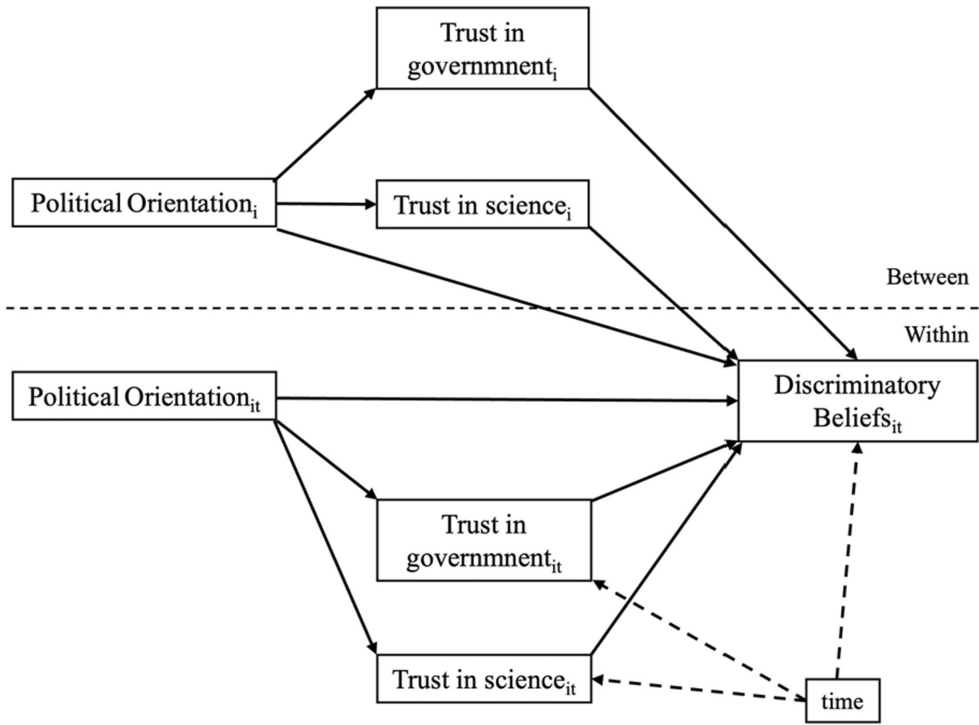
Trust in governmnent$_{i}$

Political Orientation$_{i}$

Trust in science$_{i}$

Between

Within

Political Orientation$_{it}$

Discriminatory Beliefs$_{it}$

Trust in governmnent$_{it}$

Trust in science$_{it}$

time